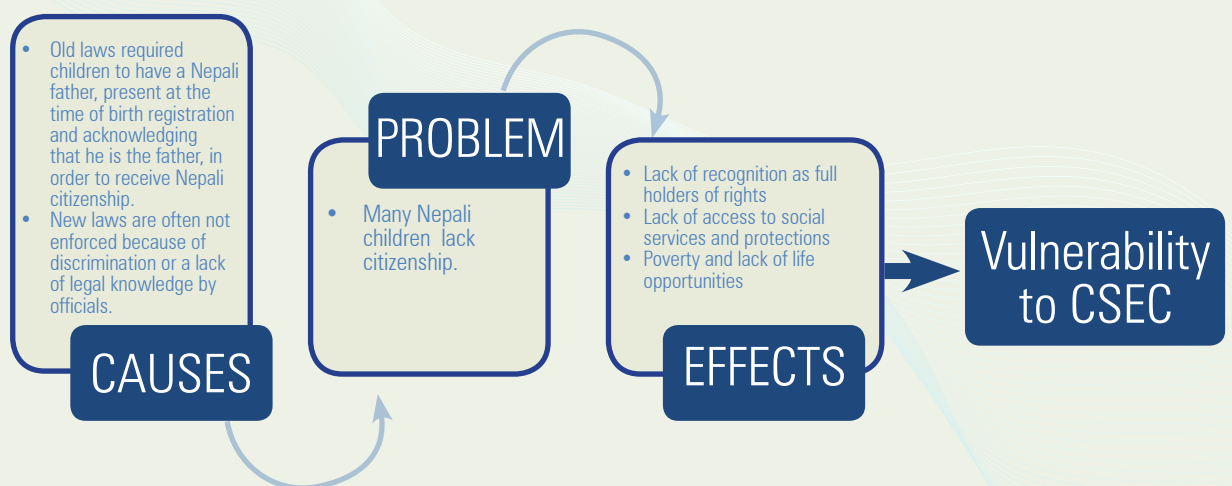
- Old laws required children to have a Nepali father, present at the time of birth registration and acknowledging that he is the father, in order to receive Nepali citizenship.
- New laws are often not enforced because of discrimination or a lack of legal knowledge by officials.

CAUSES

PROBLEM

- Many Nepali children lack citizenship.

- Lack of recognition as full holders of rights
- Lack of access to social services and protections
- Poverty and lack of life opportunities

EFFECTS

Vulnerability to CSEC